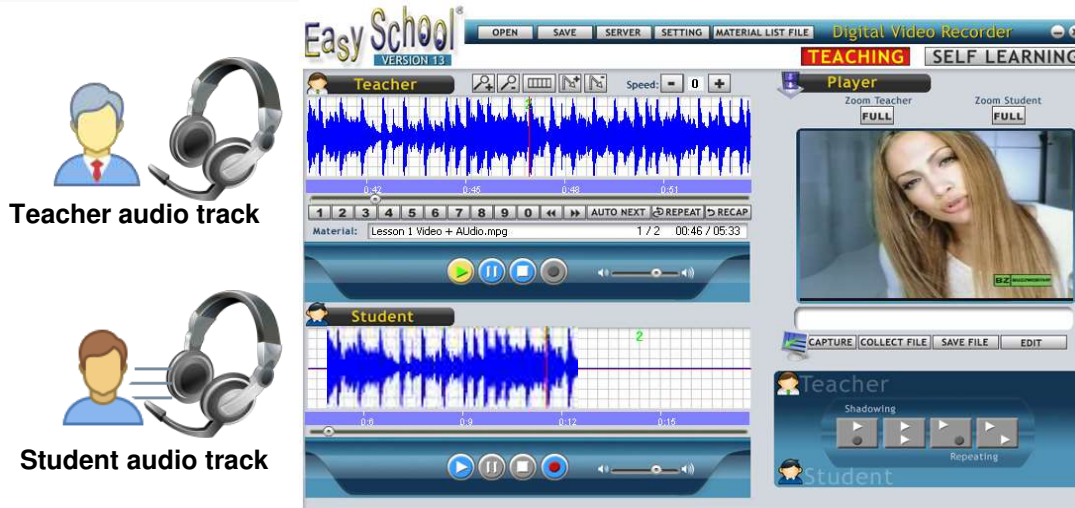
Teacher audio track

Student audio track

Easy School®
VERSION 13

OPEN SAVE SERVER SETTING MATERIAL LIST FILE

Digital Video Recorder

TEACHING SELF LEARNING

Teacher

Speed: - 0 +

2

0:42 0:45 0:48 0:51

1 2 3 4 5 6 7 8 9 0 AUTO NEXT REPEAT RECAP

Material: Lesson 1 Video + AUdio.mpg 1 / 2 00:46 / 05:33

Student

2

0:6 0:9 0:12 0:15

Player

Zoom Teacher FULL

Zoom Student FULL

BZ

CAPTURE COLLECT FILE SAVE FILE EDIT

Teacher

Shadowing

Repeating

Student